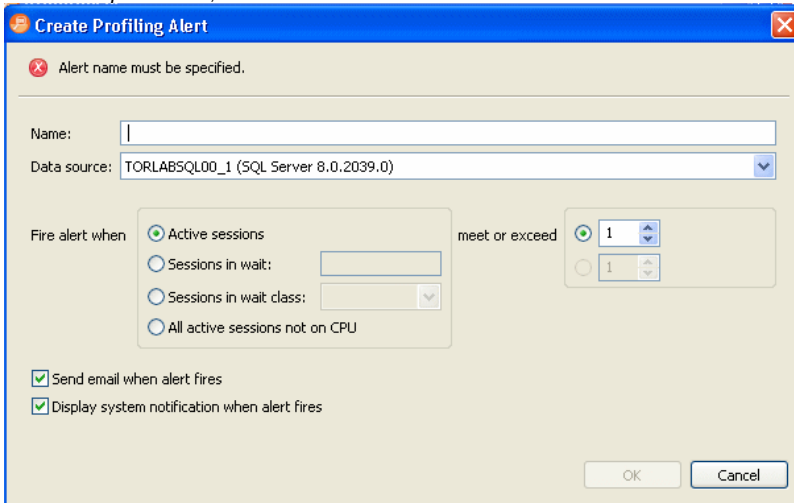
Create Profiling Alert

Alert name must be specified.

Name:

Data source: TORLABSQL00_1 (SQL Server 8.0.2039.0)

Fire alert when
Active sessions
Sessions in wait:
Sessions in wait class:
All active sessions not on CPU

meet or exceed
1
1

Send email when alert fires
Display system notification when alert fires

OK
Cancel